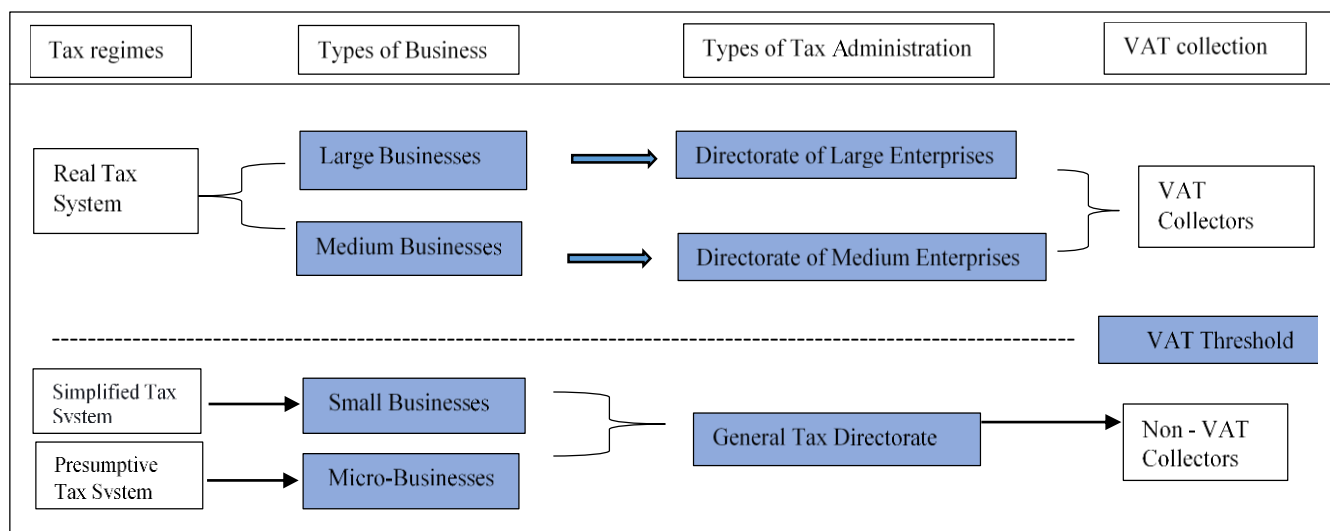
Tax regimes

Types of Business

Types of Tax Administration

VAT collection

Real Tax System

Large Businesses

Medium Businesses

Directorate of Large Enterprises

Directorate of Medium Enterprises

VAT Collectors

VAT Threshold

Simplified Tax System

Presumptive Tax System

Small Businesses

Micro-Businesses

General Tax Directorate

Non - VAT Collectors